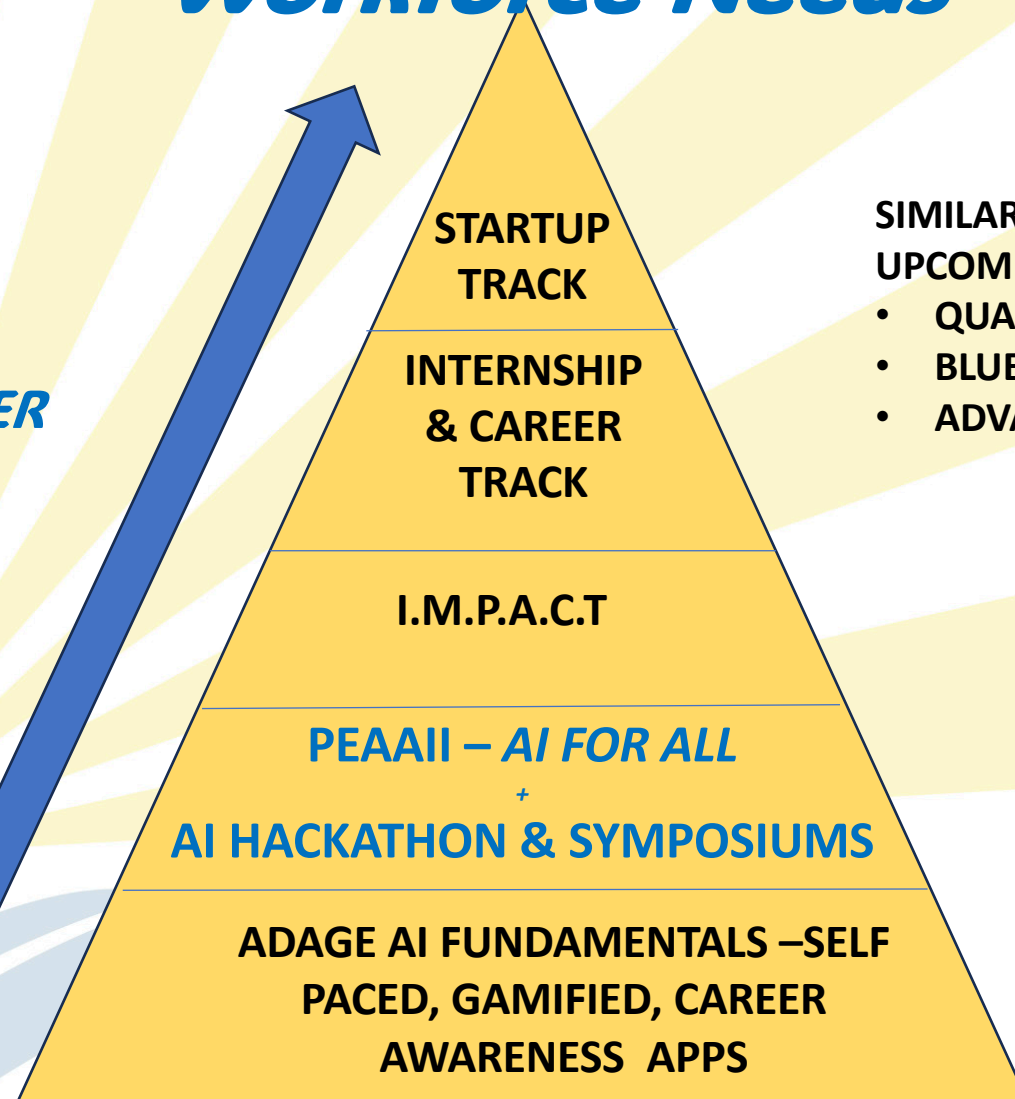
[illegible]

ER

STARTUP TRACK

INTERNSHIP & CAREER TRACK

I.M.P.A.C.T

PEAAII – *AI FOR ALL*

+

AI HACKATHON & SYMPOSIUMS

ADAGE AI FUNDAMENTALS –SELF PACED, GAMIFIED, CAREER AWARENESS APPS

SIMILAR
UPCOM
• QUA
• BLUE
• ADVA